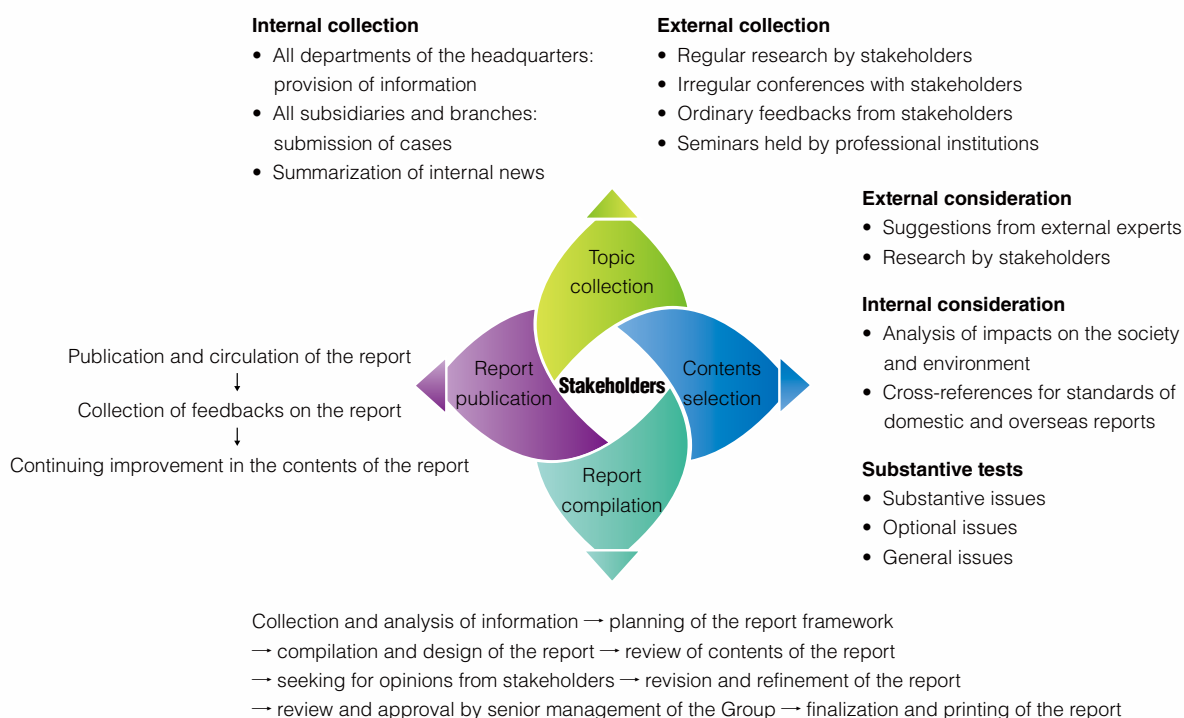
**Internal collection**

- All departments of the headquarters: provision of information
- All subsidiaries and branches: submission of cases
- Summarization of internal news

**External collection**

- Regular research by stakeholders
- Irregular conferences with stakeholders
- Ordinary feedbacks from stakeholders
- Seminars held by professional institutions

Topic collection

Contents selection

Report compilation

Report publication

Stakeholders

**External consideration**

- Suggestions from external experts
- Research by stakeholders

**Internal consideration**

- Analysis of impacts on the society and environment
- Cross-references for standards of domestic and overseas reports

**Substantive tests**

- Substantive issues
- Optional issues
- General issues

Publication and circulation of the report
↓
Collection of feedbacks on the report
↓
Continuing improvement in the contents of the report

Collection and analysis of information → planning of the report framework
→ compilation and design of the report → review of contents of the report
→ seeking for opinions from stakeholders → revision and refinement of the report
→ review and approval by senior management of the Group → finalization and printing of the report